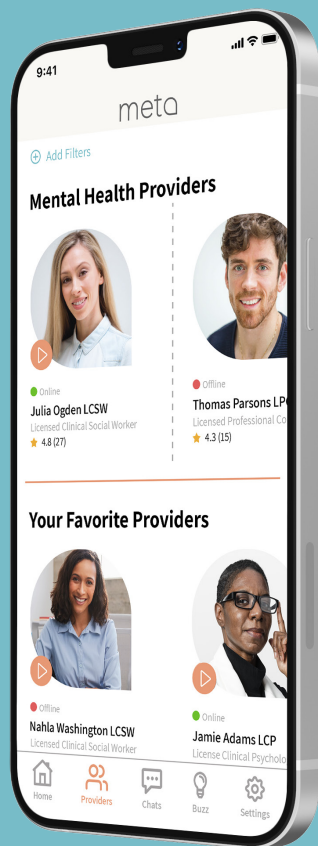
9:41

meta

Add Filters

Mental Health Providers

Online
Julia Ogden LCSW
Licensed Clinical Social Worker
4.8 (27)

Offline
Thomas Parsons LP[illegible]
Licensed Professional Co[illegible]
4.3 (15)

Your Favorite Providers

Offline
Nahla Washington LCSW
Licensed Clinical Social Worker

Online
Jamie Adams LCP
License Clinical Psycholo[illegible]

Home
Providers
Chats
Buzz
Settings